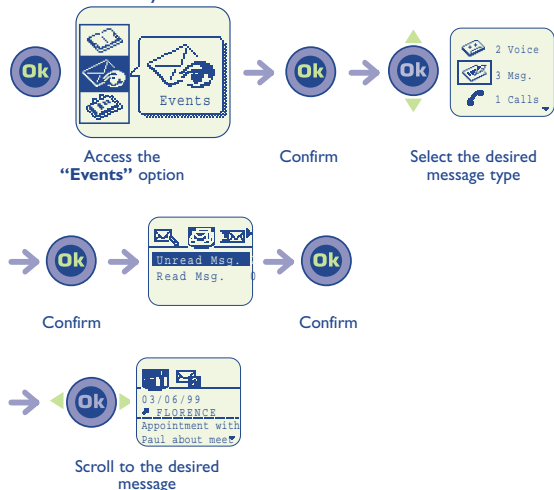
Ok

Events

Ok

Ok

2 Voice
3 Msg.
1 Calls

Access the "Events" option

Confirm

Select the desired message type

Ok

Unread Msg.
Read Msg.

Ok

Confirm

Confirm

Ok

03/06/99
FLORENCE
Appointment with
Paul about mee

Scroll to the desired message